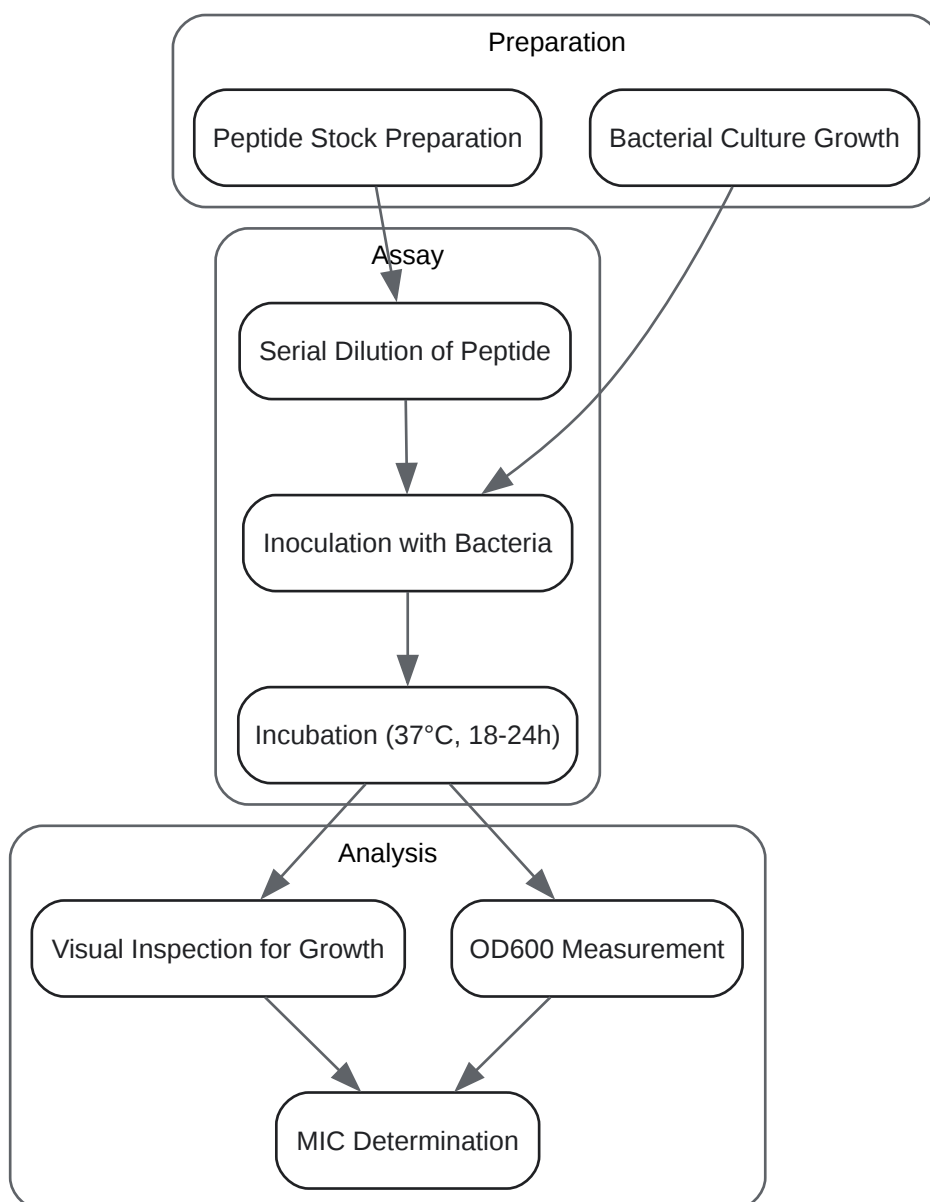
Preparation

Peptide Stock Preparation

Bacterial Culture Growth

Assay

Serial Dilution of Peptide

Inoculation with Bacteria

Incubation (37°C, 18-24h)

Analysis

Visual Inspection for Growth

OD600 Measurement

MIC Determination